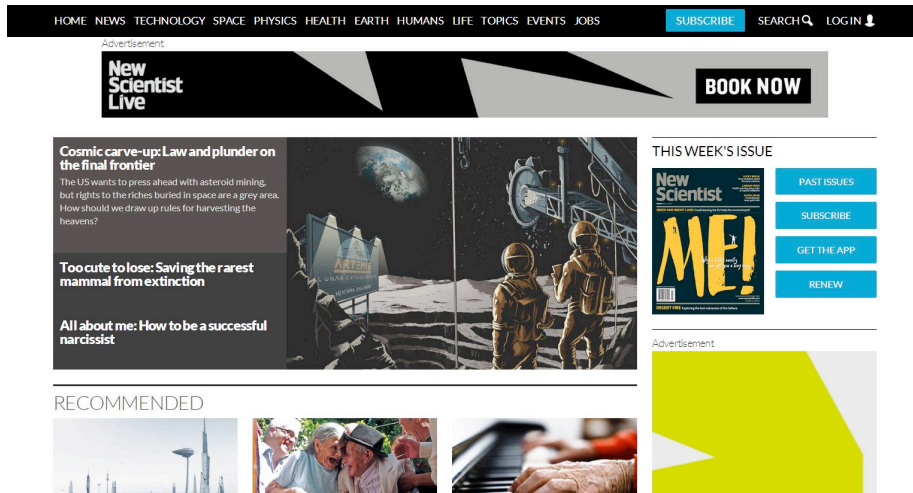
HOME NEWS TECHNOLOGY SPACE PHYSICS HEALTH EARTH HUMANS LIFE TOPICS EVENTS JOBS SUBSCRIBE SEARCH LOG IN

Advertisement

New Scientist Live

BOOK NOW

Cosmic carve-up: Law and plunder on the final frontier

The US wants to press ahead with asteroid mining, but rights to the riches buried in space are a grey area. How should we draw up rules for harvesting the heavens?

Too cute to lose: Saving the rarest mammal from extinction

All about me: How to be a successful narcissist

THIS WEEK'S ISSUE

New Scientist

ME!

PAST ISSUES

SUBSCRIBE

GET THE APP

RENEW

Advertisement

RECOMMENDED